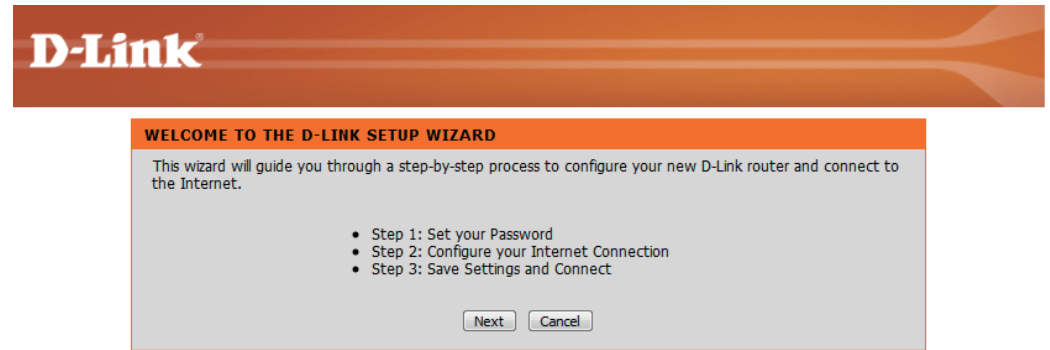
D-Link®

WELCOME TO THE D-LINK SETUP WIZARD

This wizard will guide you through a step-by-step process to configure your new D-Link router and connect to the Internet.

- Step 1: Set your Password
- Step 2: Configure your Internet Connection
- Step 3: Save Settings and Connect

Next Cancel